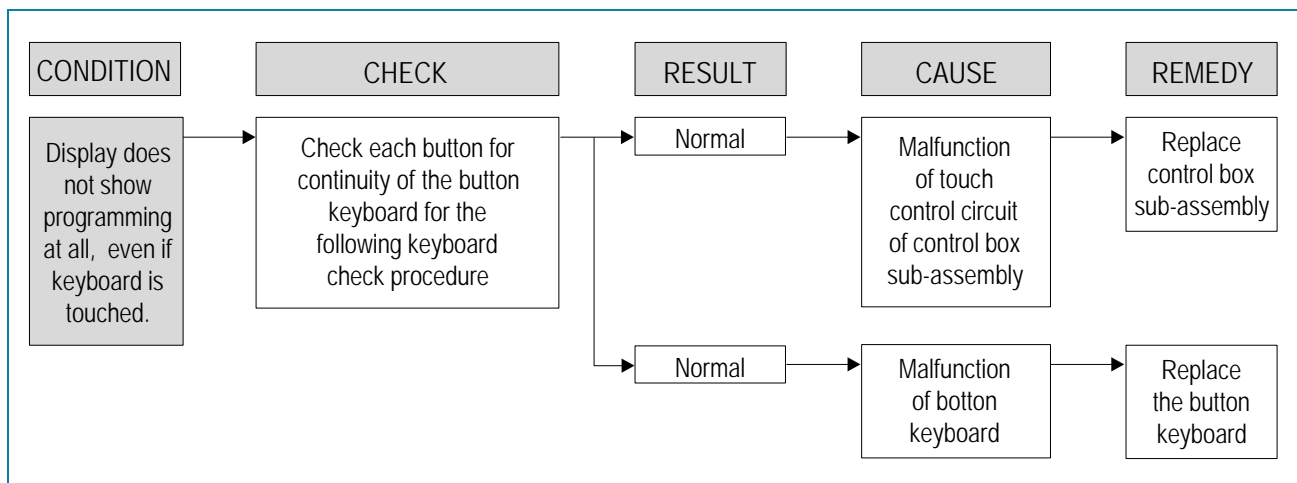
CONDITION

CHECK

RESULT

CAUSE

REMEDY

Display does not show programming at all, even if keyboard is touched.

Check each button for continuity of the button keyboard for the following keyboard check procedure

Normal

Malfunction of touch control circuit of control box sub-assembly

Replace control box sub-assembly

Normal

Malfunction of botton keyboard

Replace the button keyboard